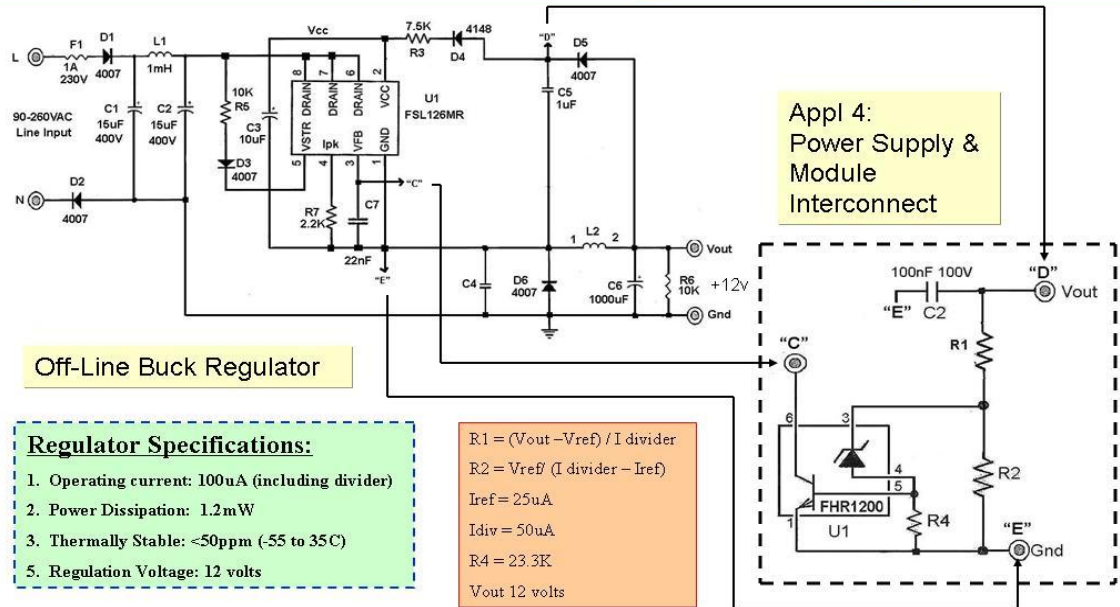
L
F1
1A
230V
D1
4007
L1
1mH
90-260VAC
Line Input
C1
15uF
400V
C2
15uF
400V
N
D2
4007
Vcc
10K
R5
C3
10uF
D3
4007
8 DRAIN
7 DRAIN
6 DRAIN
2 VCC
5 VSTR
4 Ipk
3 VFB
1 GND
U1
FSL126MR
7.5K
R3
4148
D4
"D"
D5
4007
C5
1uF
"C"
R7
2.2K
C7
22nF
"E"
C4
D6
4007
1 L2 2
C6
1000uF
R6
10K
+12v
Vout
Gnd

Appl 4:
Power Supply &
Module
Interconnect

100nF 100V
"D"
"E" C2
Vout
"C"
R1
6
3
4
5
FHR1200
1
U1
R4
R2
"E"
Gnd

Off-Line Buck Regulator

Regulator Specifications:
1. Operating current: 100uA (including divider)
2. Power Dissipation: 1.2mW
3. Thermally Stable: <50ppm (-55 to 35C)
5. Regulation Voltage: 12 volts

R1 = (Vout –Vref) / I divider
R2 = Vref/ (I divider – Iref)
Iref = 25uA
Idiv = 50uA
R4 = 23.3K
Vout 12 volts